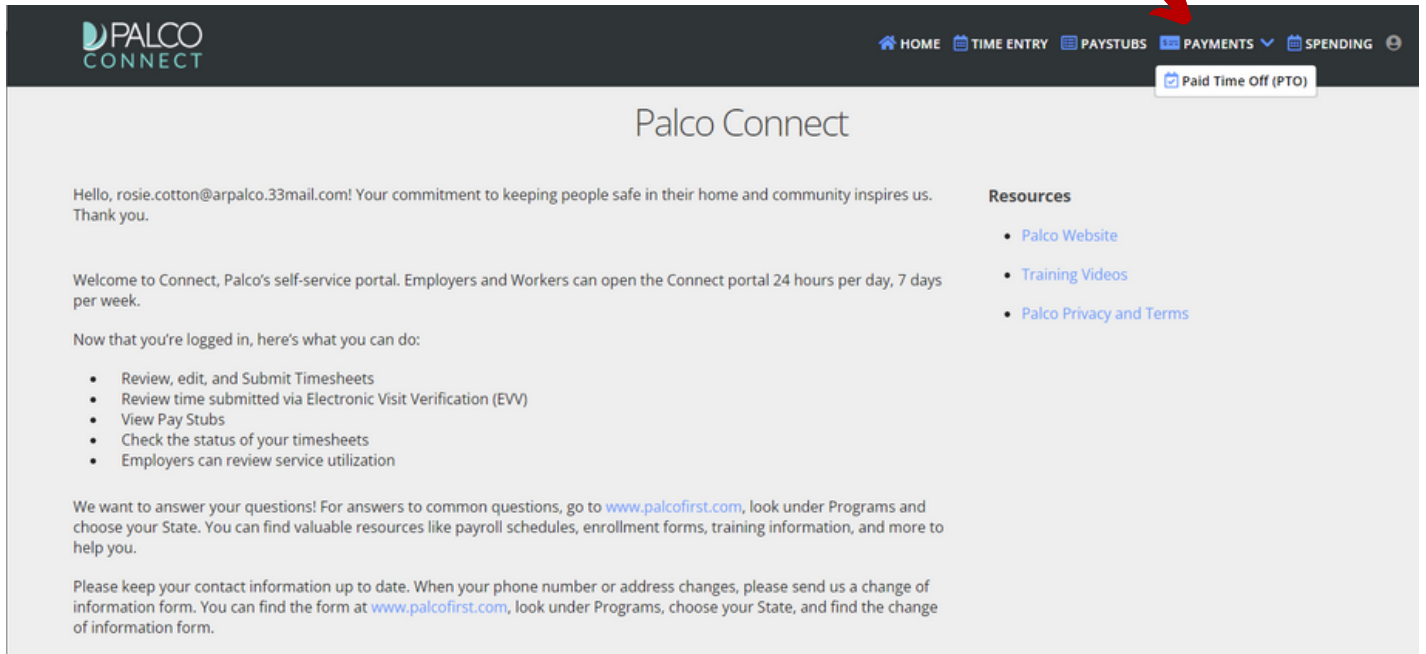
PALCO CONNECT

HOME TIME ENTRY PAYSTUBS PAYMENTS SPENDING

Paid Time Off (PTO)

Palco Connect

Hello, rosie.cotton@arpalco.33mail.com! Your commitment to keeping people safe in their home and community inspires us. Thank you.

Welcome to Connect, Palco's self-service portal. Employers and Workers can open the Connect portal 24 hours per day, 7 days per week.

Now that you're logged in, here's what you can do:

- Review, edit, and Submit Timesheets
- Review time submitted via Electronic Visit Verification (EVV)
- View Pay Stubs
- Check the status of your timesheets
- Employers can review service utilization

We want to answer your questions! For answers to common questions, go to www.palcofirst.com, look under Programs and choose your State. You can find valuable resources like payroll schedules, enrollment forms, training information, and more to help you.

Please keep your contact information up to date. When your phone number or address changes, please send us a change of information form. You can find the form at www.palcofirst.com, look under Programs, choose your State, and find the change of information form.

Resources

- Palco Website
- Training Videos
- Palco Privacy and Terms